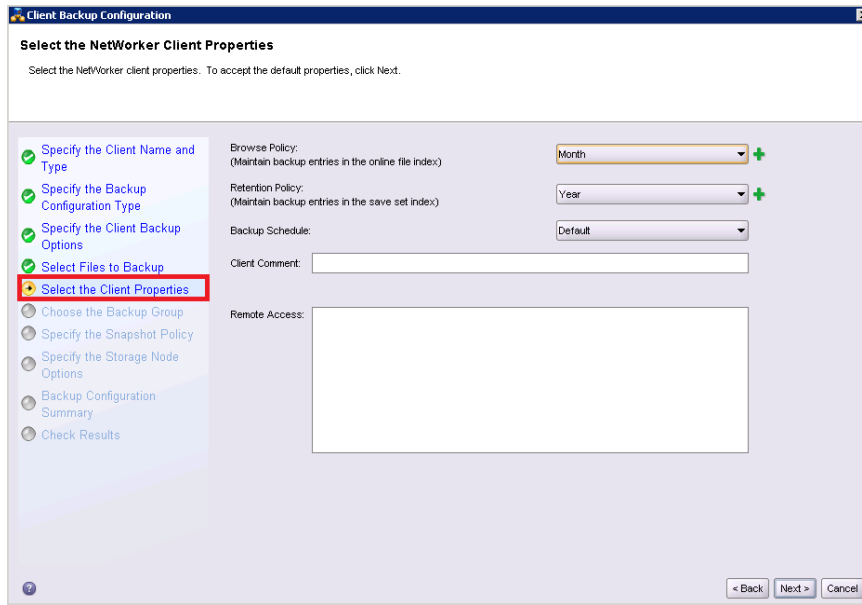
Client Backup Configuration

Select the NetWorker Client Properties

Select the NetWorker client properties. To accept the default properties, click Next.

Specify the Client Name and Type
Specify the Backup Configuration Type
Specify the Client Backup Options
Select Files to Backup
Select the Client Properties
Choose the Backup Group
Specify the Snapshot Policy
Specify the Storage Node Options
Backup Configuration Summary
Check Results

Browse Policy:
(Maintain backup entries in the online file index)
Month

Retention Policy:
(Maintain backup entries in the save set index)
Year

Backup Schedule:
Default

Client Comment:

Remote Access:

< Back
Next >
Cancel